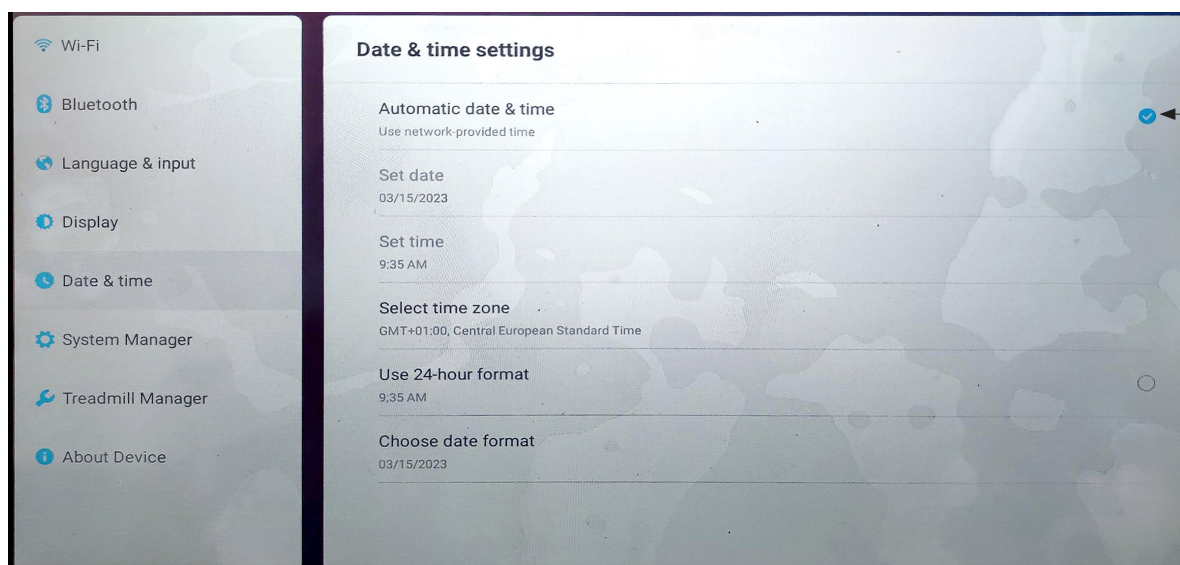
Wi-Fi

Bluetooth

Language & input

Display

Date & time

System Manager

Treadmill Manager

About Device

Date & time settings

Automatic date & time
Use network-provided time

Set date
03/15/2023

Set time
9:35 AM

Select time zone
GMT+01:00, Central European Standard Time

Use 24-hour format
9:35 AM

Choose date format
03/15/2023